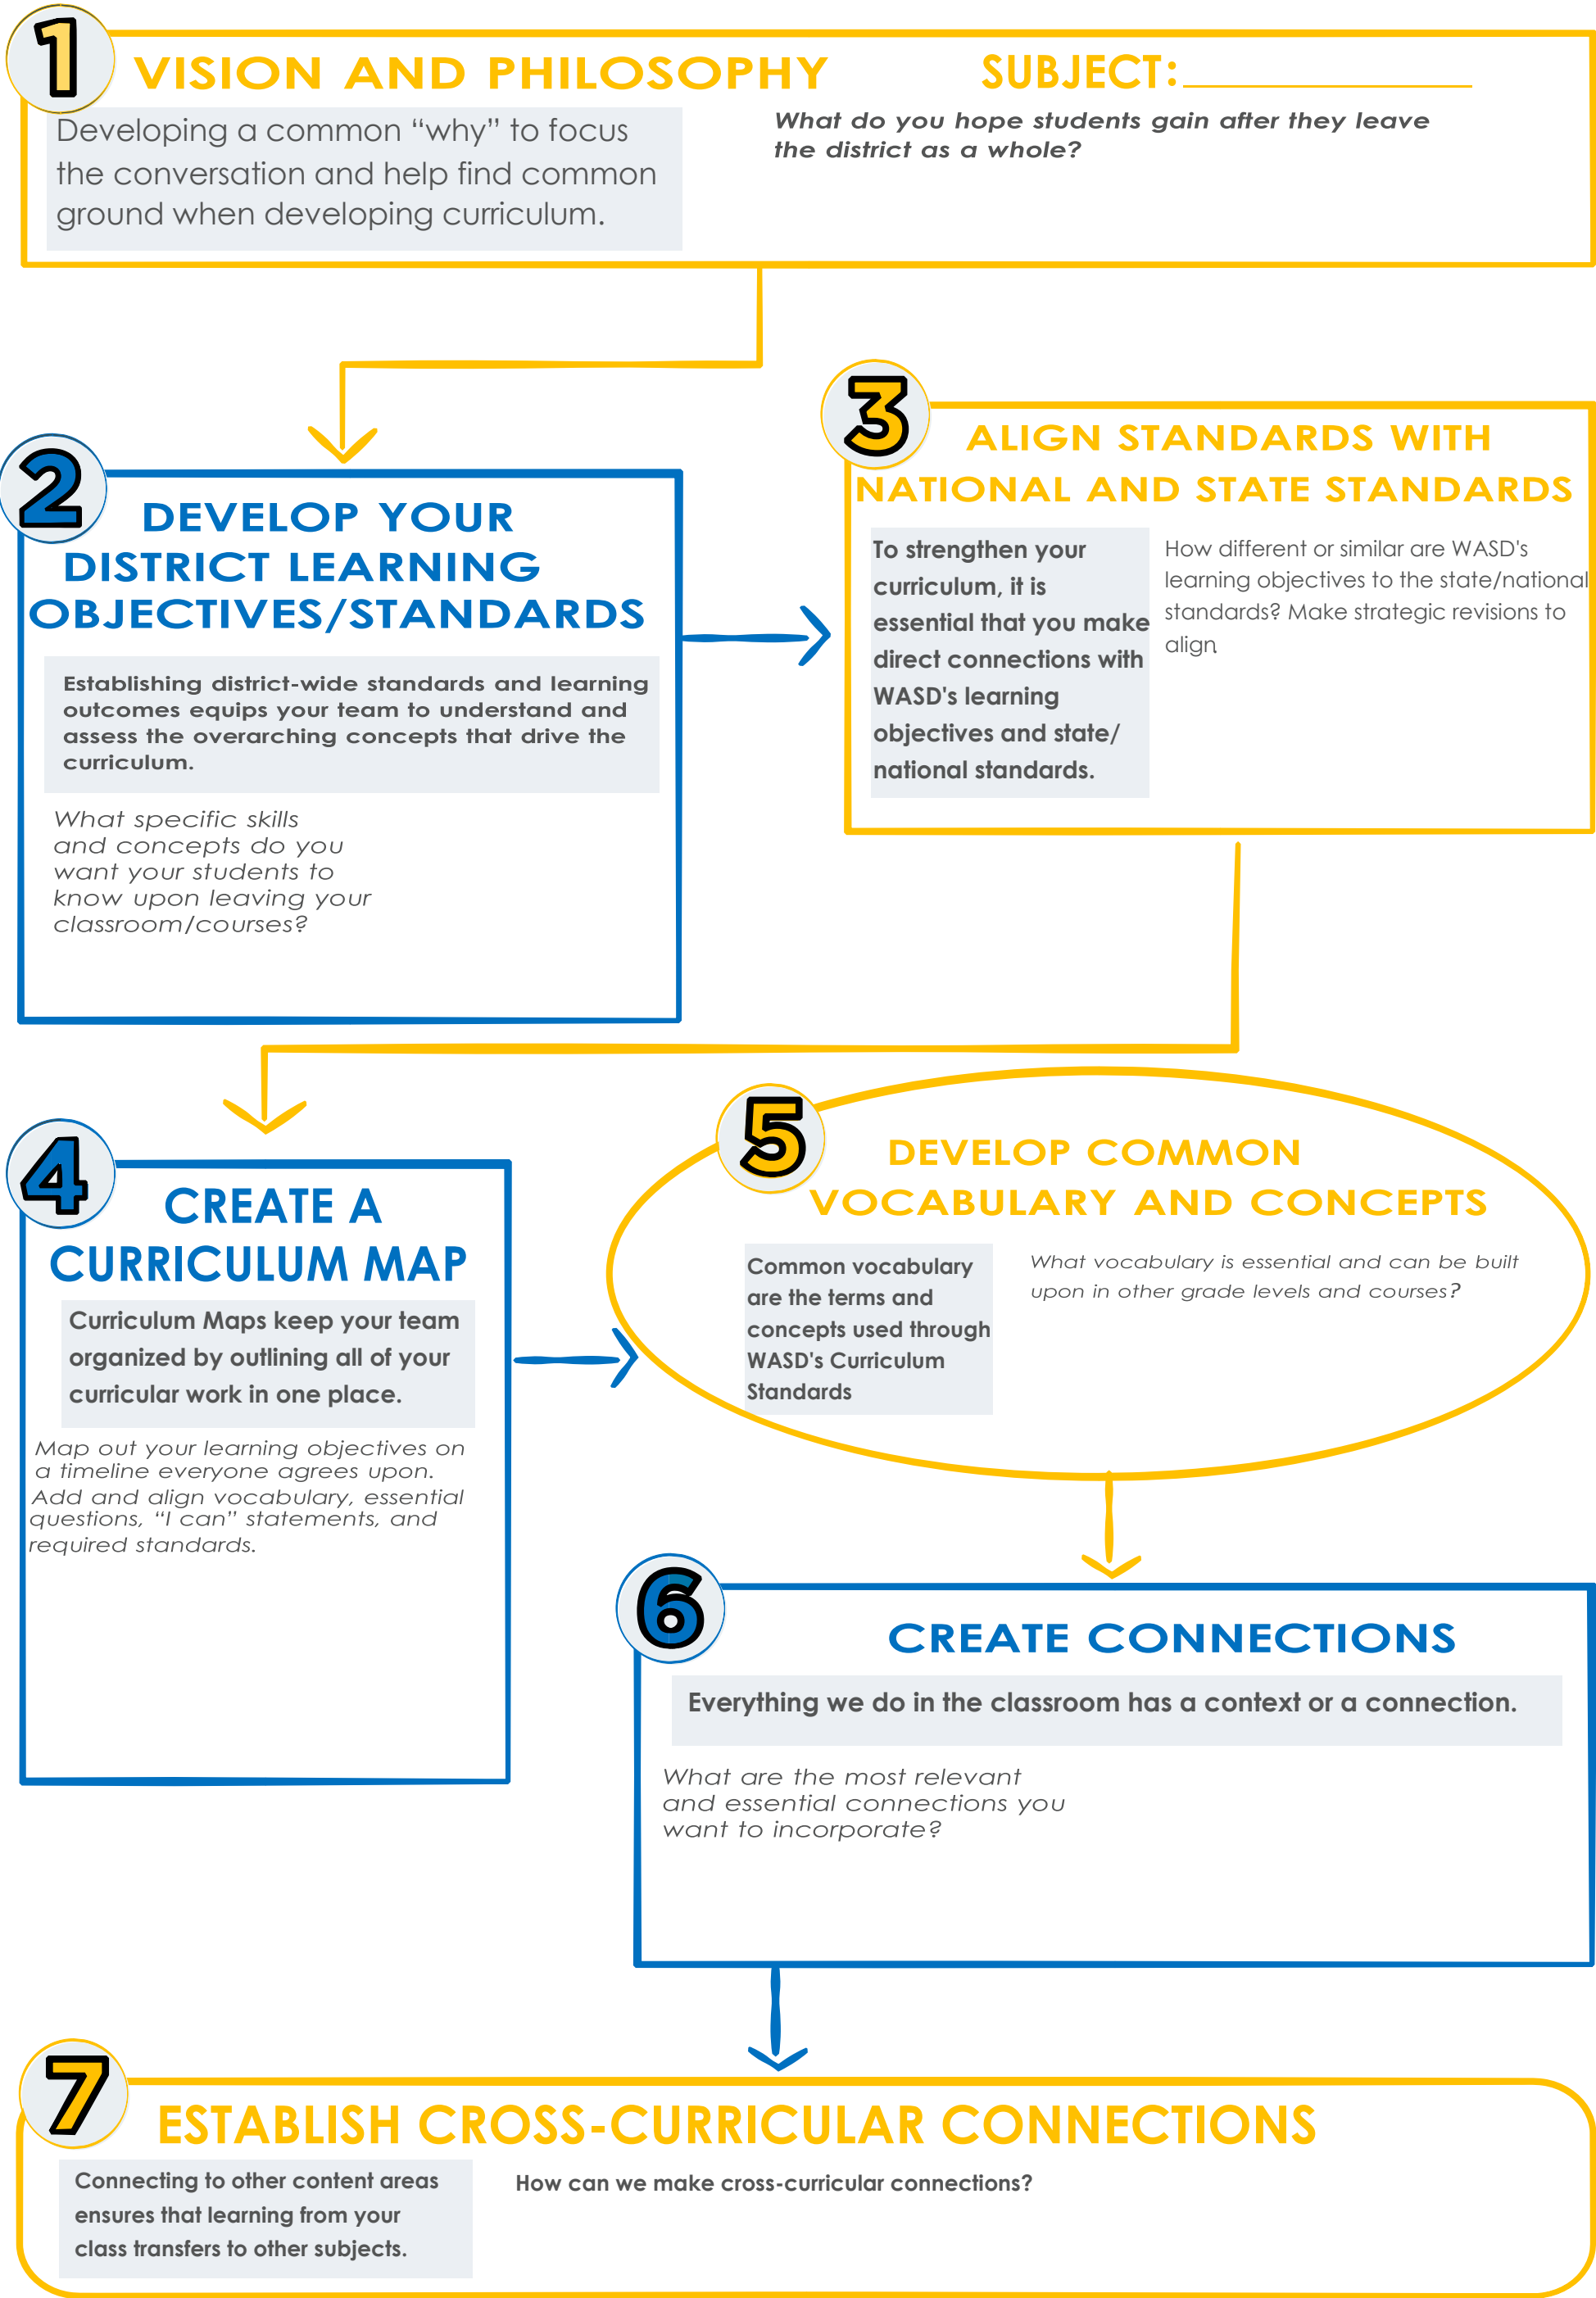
1

VISION AND PHILOSOPHY

SUBJECT:_______________

Developing a common "why" to focus the conversation and help find common ground when developing curriculum.

What do you hope students gain after they leave the district as a whole?

2

DEVELOP YOUR DISTRICT LEARNING OBJECTIVES/STANDARDS

Establishing district-wide standards and learning outcomes equips your team to understand and assess the overarching concepts that drive the curriculum.

What specific skills and concepts do you want your students to know upon leaving your classroom/courses?

3

ALIGN STANDARDS WITH NATIONAL AND STATE STANDARDS

To strengthen your curriculum, it is essential that you make direct connections with WASD's learning objectives and state/ national standards.

How different or similar are WASD's learning objectives to the state/national standards? Make strategic revisions to align.

4

CREATE A CURRICULUM MAP

Curriculum Maps keep your team organized by outlining all of your curricular work in one place.

Map out your learning objectives on a timeline everyone agrees upon. Add and align vocabulary, essential questions, "I can" statements, and required standards.

5

DEVELOP COMMON VOCABULARY AND CONCEPTS

Common vocabulary are the terms and concepts used through WASD's Curriculum Standards

What vocabulary is essential and can be built upon in other grade levels and courses?

6

CREATE CONNECTIONS

Everything we do in the classroom has a context or a connection.

What are the most relevant and essential connections you want to incorporate?

7

ESTABLISH CROSS-CURRICULAR CONNECTIONS

Connecting to other content areas ensures that learning from your class transfers to other subjects.

How can we make cross-curricular connections?